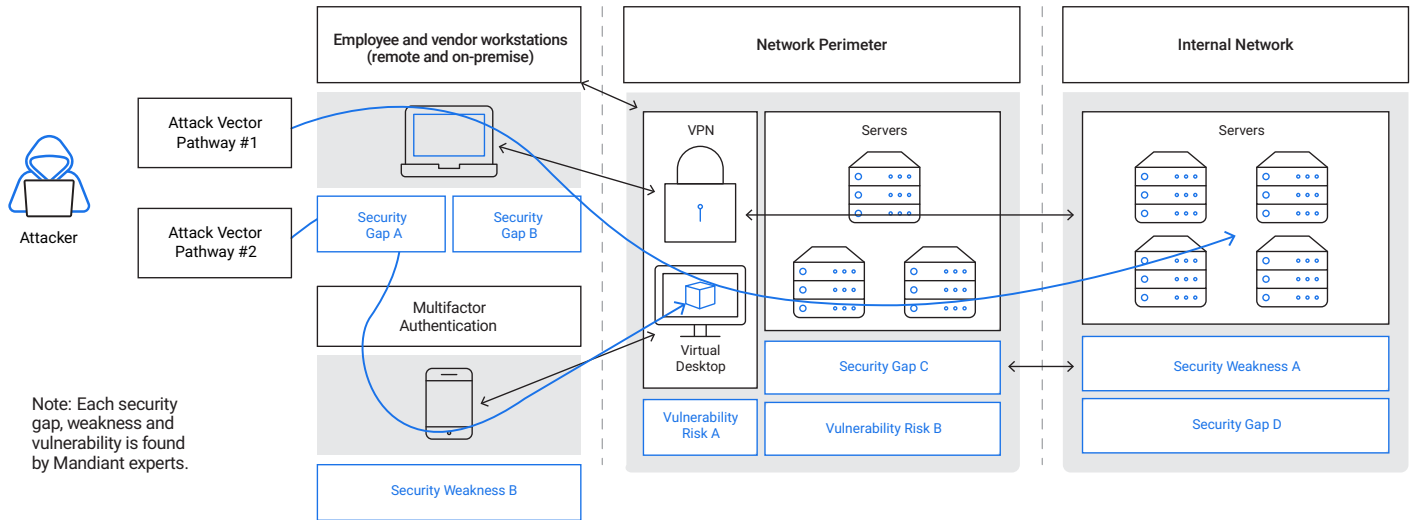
Attacker

Attack Vector Pathway #1

Attack Vector Pathway #2

Note: Each security gap, weakness and vulnerability is found by Mandiant experts.

Employee and vendor workstations (remote and on-premise)

Security Gap A

Security Gap B

Multifactor Authentication

Security Weakness B

Network Perimeter

VPN

Servers

Virtual Desktop

Security Gap C

Vulnerability Risk A

Vulnerability Risk B

Internal Network

Servers

Security Weakness A

Security Gap D